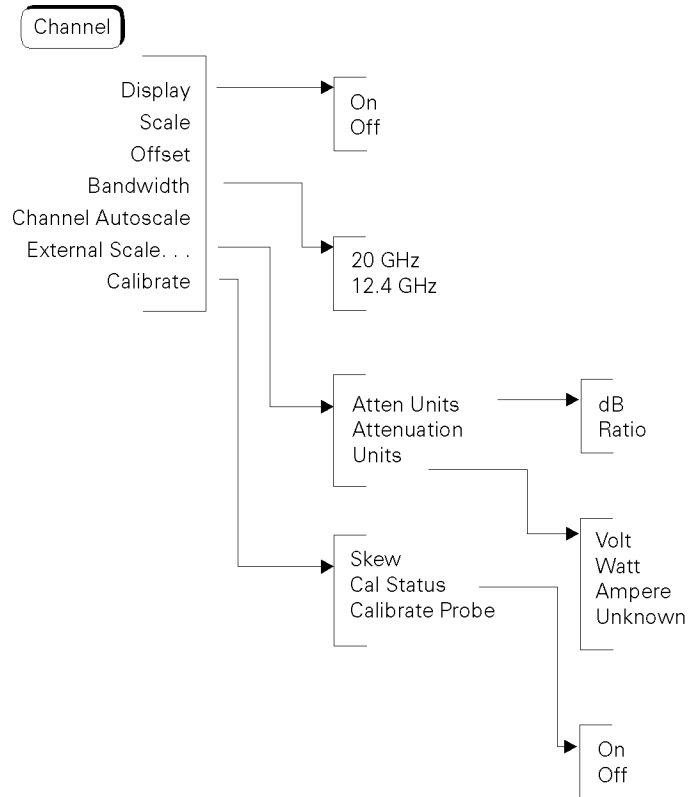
Channel

Display
Scale
Offset
Bandwidth
Channel Autoscale
External Scale. . .
Calibrate

On
Off

20 GHz
12.4 GHz

Atten Units
Attenuation
Units

dB
Ratio

Volt
Watt
Ampere
Unknown

Skew
Cal Status
Calibrate Probe

On
Off